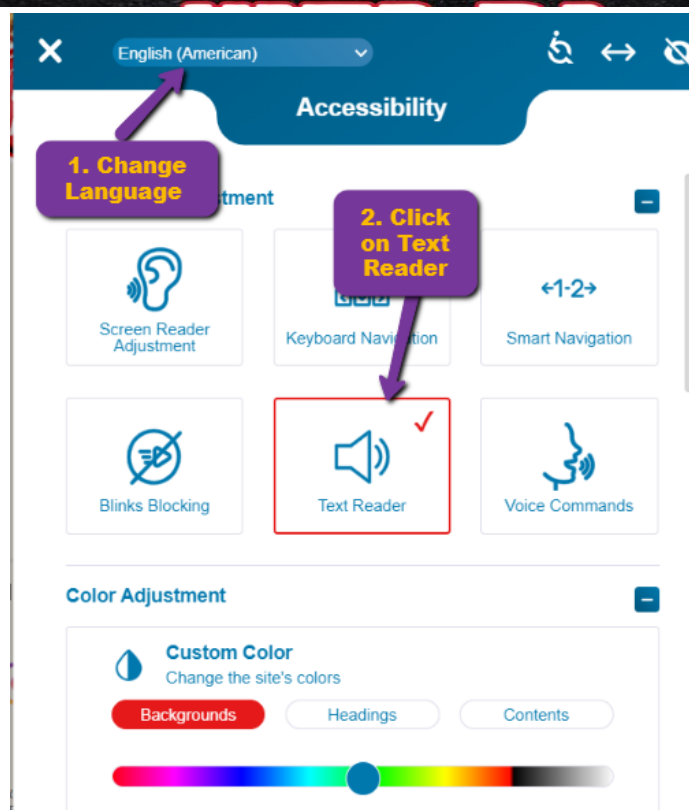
English (American)

Accessibility

1. Change Language

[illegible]tment

2. Click on Text Reader

Screen Reader Adjustment

Keyboard Navi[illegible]tion

←1·2→

Smart Navigation

Blinks Blocking

Text Reader

Voice Commands

Color Adjustment

Custom Color
Change the site's colors

Backgrounds

Headings

Contents